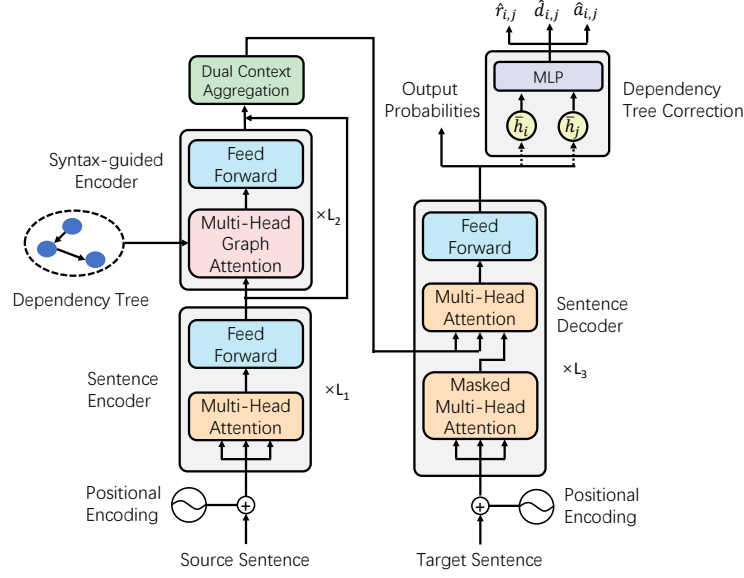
$\hat{r}_{i,j}$ $\hat{d}_{i,j}$ $\hat{a}_{i,j}$

Dual Context Aggregation

Output Probabilities

MLP

Dependency Tree Correction

$\bar{h}_i$ $\bar{h}_j$

Syntax-guided Encoder

Feed Forward

Multi-Head Graph Attention

$\times L_2$

Dependency Tree

Feed Forward

Multi-Head Attention

Sentence Decoder

Feed Forward

Sentence Encoder

Multi-Head Attention

$\times L_1$

$\times L_3$

Masked Multi-Head Attention

Positional Encoding

Positional Encoding

Source Sentence

Target Sentence